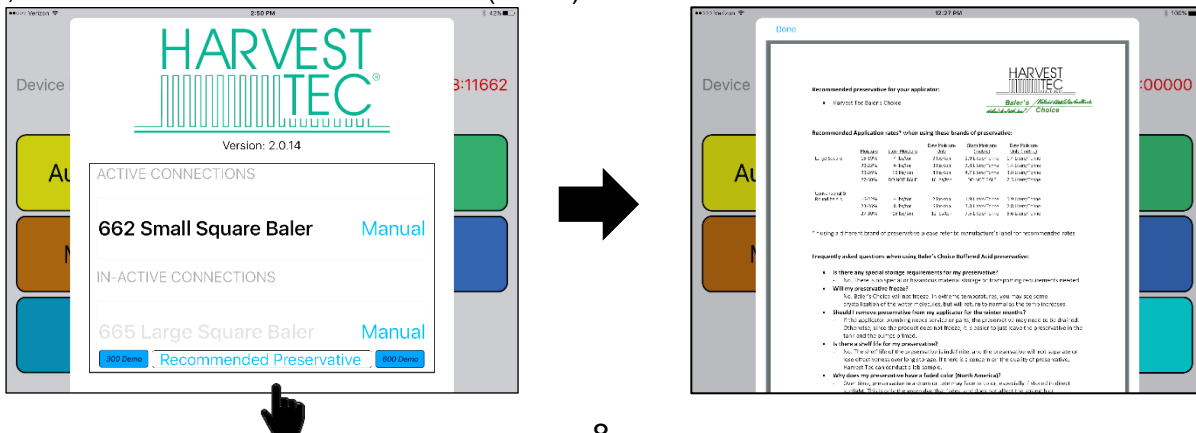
Verizon 2:50 PM 42%

HARVEST TEC

Version: 2.0.14

Device

Au

:11662

ACTIVE CONNECTIONS

662 Small Square Baler Manual

IN-ACTIVE CONNECTIONS

665 Large Square Baler Manual

300 Demo Recommended Preservative 600 Demo

Verizon 12:37 PM 100%

Done

Device

Au

:00000

HARVEST TEC

Baler's Choice

Recommended preservative for your applicator:

• Harvest Tec Baler's Choice

Recommended Application rates* when using these brands of preservative:

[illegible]

* If using a different brand of preservative please refer to manufacturer's label for recommended rates

Frequently asked questions when using Baler's Choice Buffered Acid preservative:

• Is there any special storage requirements for my preservative?
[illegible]

• Will my preservative freeze?
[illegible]

• Should I remove preservative from my applicator for the winter months?
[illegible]

• Is there a shelf life for my preservative?
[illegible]

• Why does my preservative have a faded color (North America)?
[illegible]

8